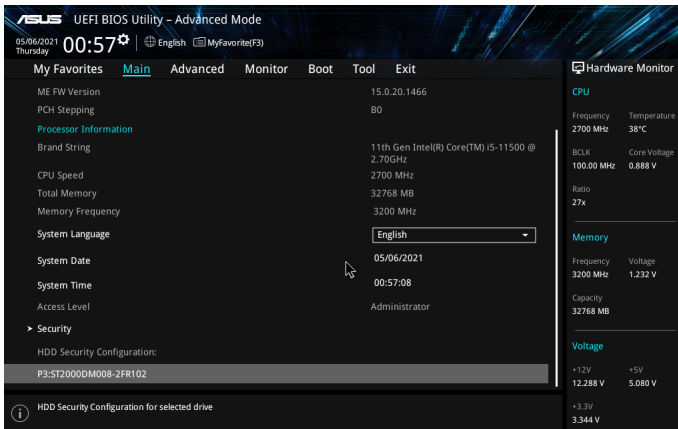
/SUS UEFI BIOS Utility – Advanced Mode

05/06/2021 Thursday 00:57 English MyFavorite(F3)

My Favorites Main Advanced Monitor Boot Tool Exit

| | |
|---|---|
| ME FW Version | 15.0.20.1466 |
| PCH Stepping | B0 |
| Processor Information | |
| Brand String | 11th Gen Intel(R) Core(TM) i5-11500 @ 2.70GHz |
| CPU Speed | 2700 MHz |
| Total Memory | 32768 MB |
| Memory Frequency | 3200 MHz |
| System Language | English |
| System Date | 05/06/2021 |
| System Time | 00:57:08 |
| Access Level | Administrator |

> Security

HDD Security Configuration:

P3:ST2000DM008-2FR102

HDD Security Configuration for selected drive

Hardware Monitor

CPU

| | |
|---|---|
| Frequency | Temperature |
| 2700 MHz | 38°C |
| BCLK | Core Voltage |
| 100.00 MHz | 0.888 V |
| Ratio | |
| 27x | |

Memory

| | |
|---|---|
| Frequency | Voltage |
| 3200 MHz | 1.232 V |
| Capacity | |
| 32768 MB | |

Voltage

| | |
|---|---|
| +12V | +5V |
| 12.288 V | 5.080 V |
| +3.3V | |
| 3.344 V | |